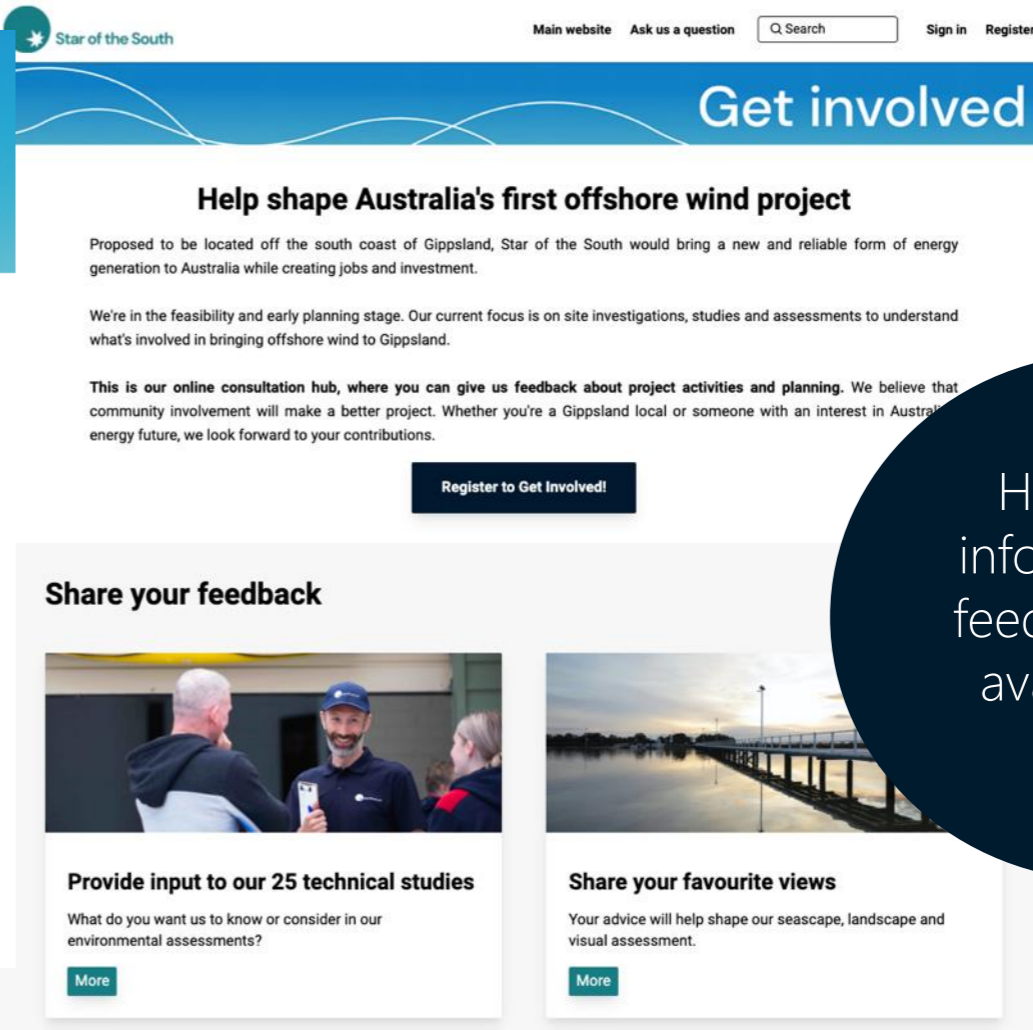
Star of the South

Main website Ask us a question Search Sign in Register

Get involved

Help shape Australia's first offshore wind project

Proposed to be located off the south coast of Gippsland, Star of the South would bring a new and reliable form of energy generation to Australia while creating jobs and investment.

We're in the feasibility and early planning stage. Our current focus is on site investigations, studies and assessments to understand what's involved in bringing offshore wind to Gippsland.

**This is our online consultation hub, where you can give us feedback about project activities and planning.** We believe that community involvement will make a better project. Whether you're a Gippsland local or someone with an interest in Australi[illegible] energy future, we look forward to your contributions.

Register to Get Involved!

H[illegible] info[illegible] feed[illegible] ava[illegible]

Share your feedback

Provide input to our 25 technical studies

What do you want us to know or consider in our environmental assessments?

More

Share your favourite views

Your advice will help shape our seascape, landscape and visual assessment.

More